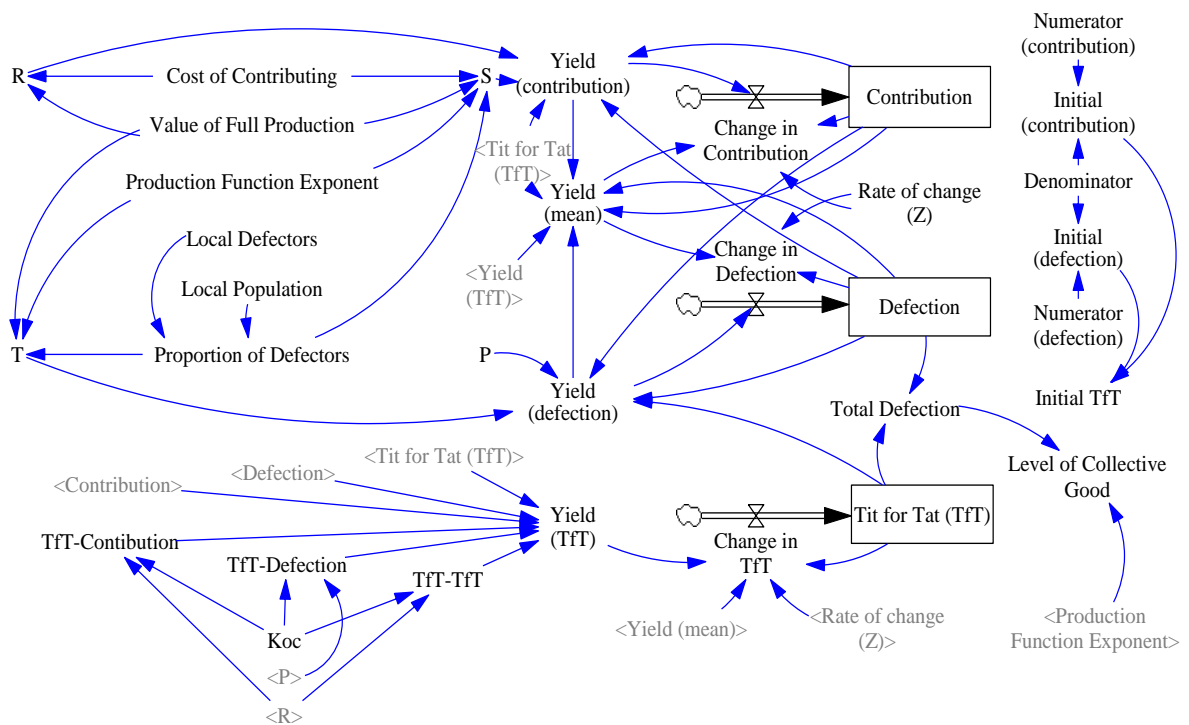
R
Cost of Contributing
S
Yield (contribution)
Contribution
Numerator (contribution)
Initial (contribution)
Value of Full Production
Change in Contribution
<Tit for Tat (TfT)>
Production Function Exponent
Yield (mean)
Rate of change (Z)
Denominator
Local Defectors
Change in Defection
Initial (defection)
<Yield (TfT)>
Local Population
Defection
Numerator (defection)
T
Proportion of Defectors
P
Yield (defection)
Initial TfT
Total Defection
<Tit for Tat (TfT)>
<Defection>
Level of Collective Good
<Contribution>
Yield (TfT)
Tit for Tat (TfT)
TfT-Contibution
Change in TfT
TfT-Defection
TfT-TfT
Koc
<Yield (mean)>
<Rate of change (Z)>
<Production Function Exponent>
<P>
<R>